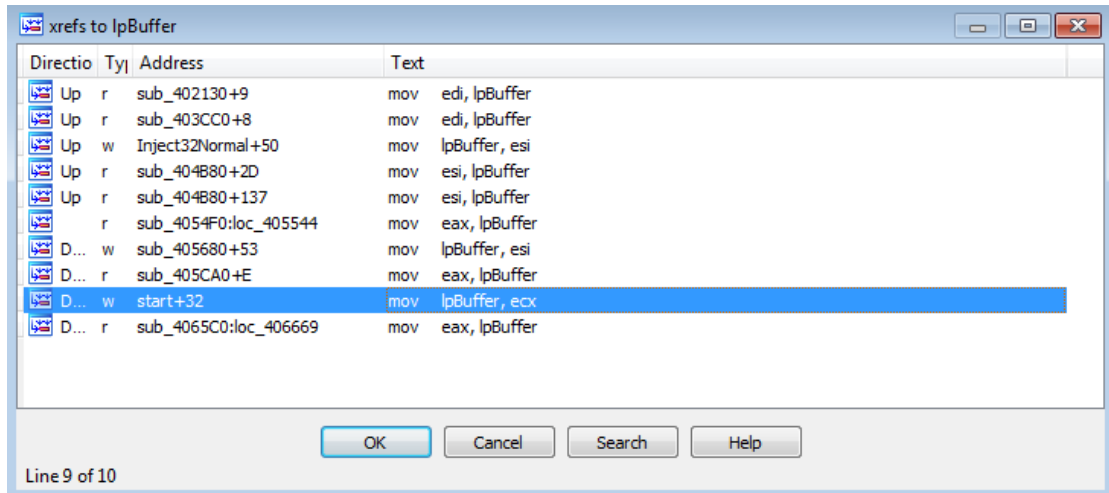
xrefs to lpBuffer

| Directio | Ty | Address | Text |
|---|---|---|---|
| Up | r | sub_402130+9 | mov edi, lpBuffer |
| Up | r | sub_403CC0+8 | mov edi, lpBuffer |
| Up | w | Inject32Normal+50 | mov lpBuffer, esi |
| Up | r | sub_404B80+2D | mov esi, lpBuffer |
| Up | r | sub_404B80+137 | mov esi, lpBuffer |
| | r | sub_4054F0:loc_405544 | mov eax, lpBuffer |
| D... | w | sub_405680+53 | mov lpBuffer, esi |
| D... | r | sub_405CA0+E | mov eax, lpBuffer |
| D... | w | start+32 | mov lpBuffer, ecx |
| D... | r | sub_4065C0:loc_406669 | mov eax, lpBuffer |

OK Cancel Search Help

Line 9 of 10